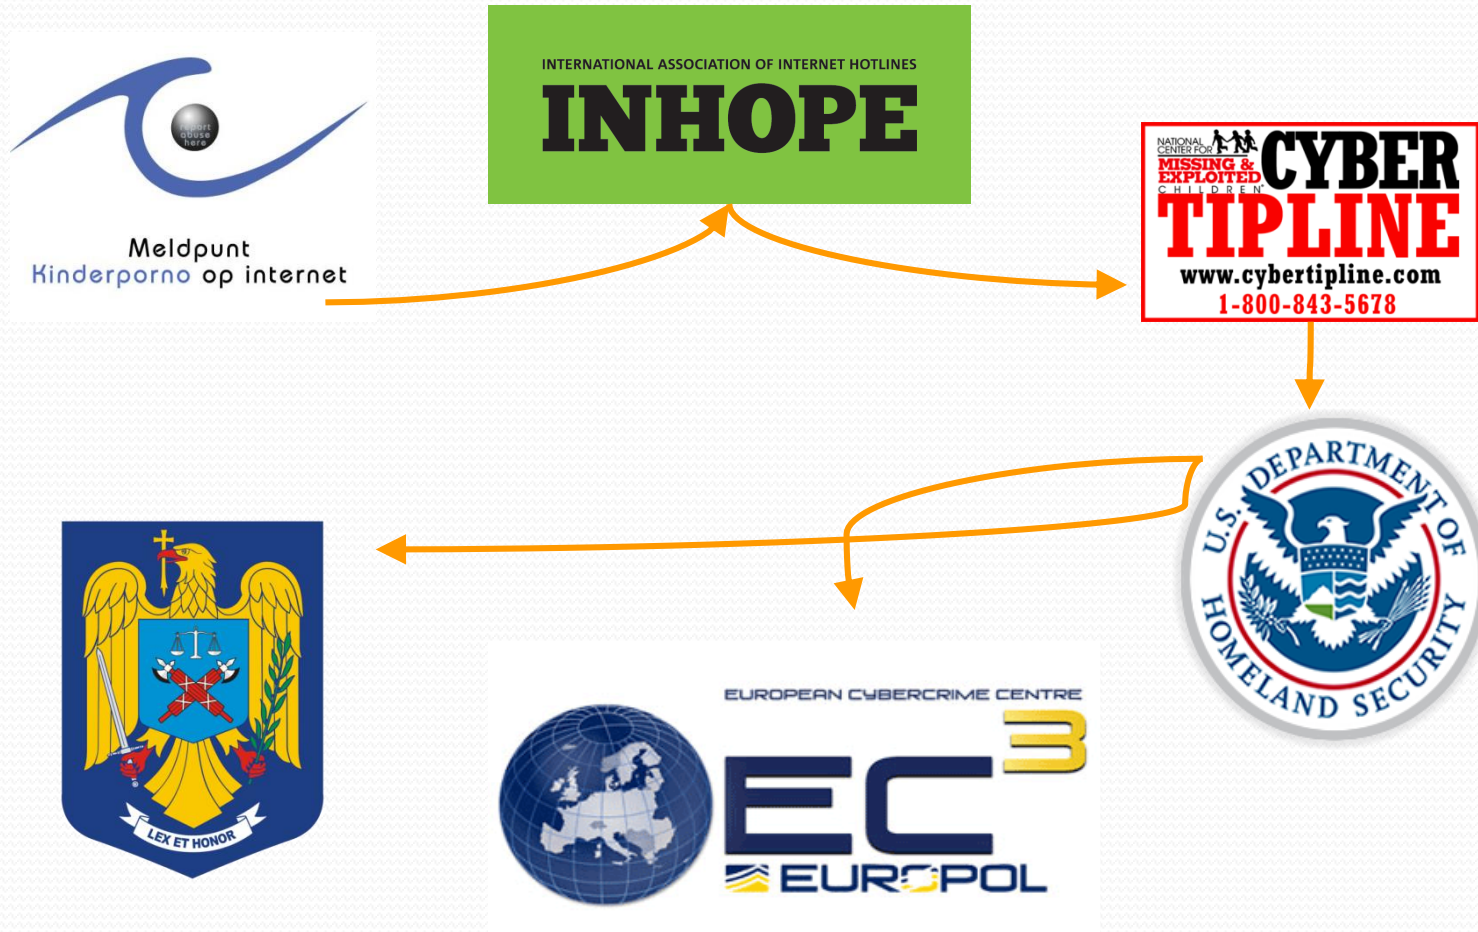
report abuse here

Meldpunt
Kinderporno op internet

INTERNATIONAL ASSOCIATION OF INTERNET HOTLINES
INHOPE

NATIONAL CENTER FOR MISSING & EXPLOITED CHILDREN
CYBER TIPLINE
www.cybertipline.com
1-800-843-5678

U.S. DEPARTMENT OF HOMELAND SECURITY

LEX ET HONOR

EUROPEAN CYBERCRIME CENTRE
$EC^3$
EUROPOL